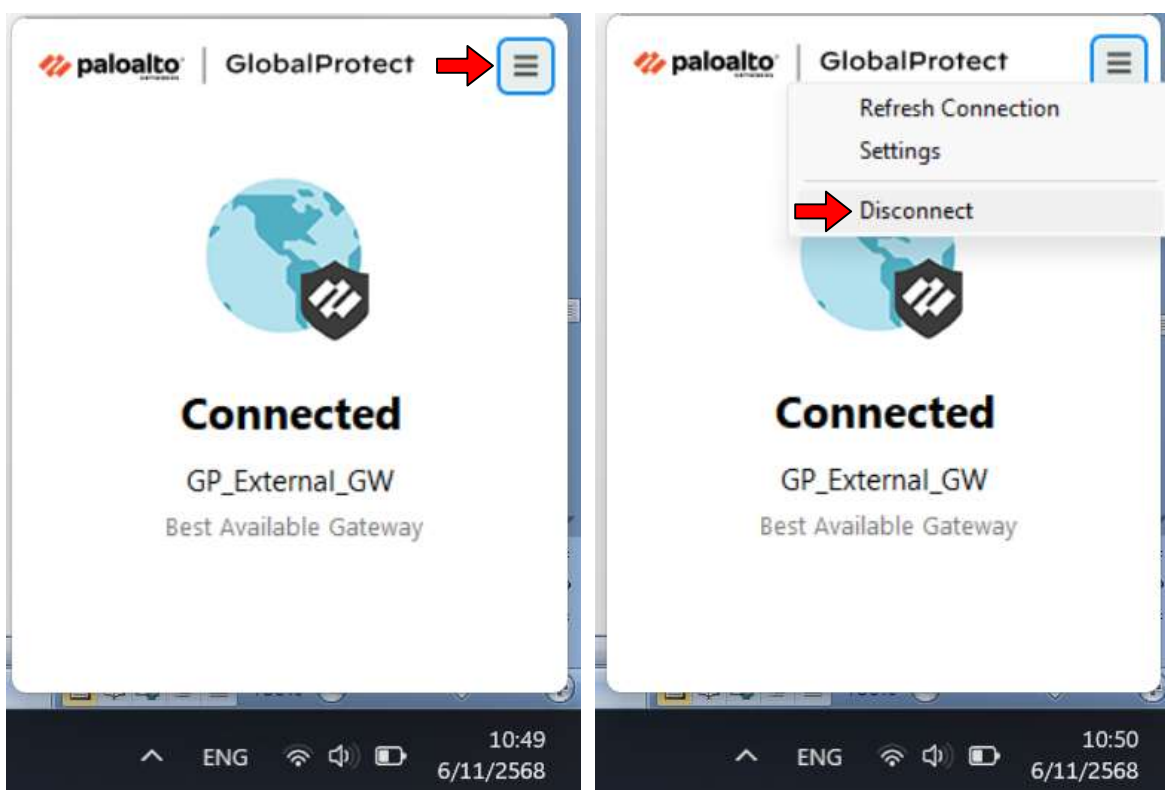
paloalto NETWORKS | GlobalProtect

Connected

GP_External_GW

Best Available Gateway

ENG 10:49 6/11/2568

paloalto NETWORKS | GlobalProtect

Refresh Connection

Settings

Disconnect

Connected

GP_External_GW

Best Available Gateway

ENG 10:50 6/11/2568